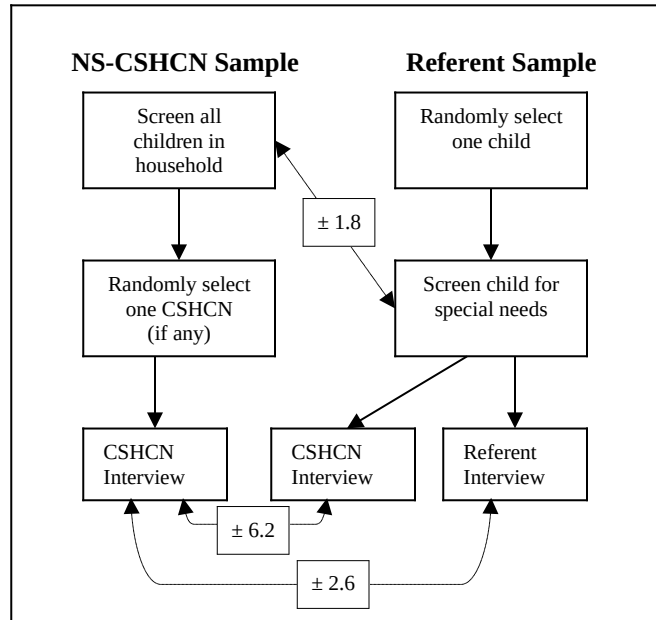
NS-CSHCN Sample

Referent Sample

Screen all children in household

Randomly select one child

± 1.8

Randomly select one CSHCN (if any)

Screen child for special needs

CSHCN Interview

CSHCN Interview

Referent Interview

± 6.2

± 2.6